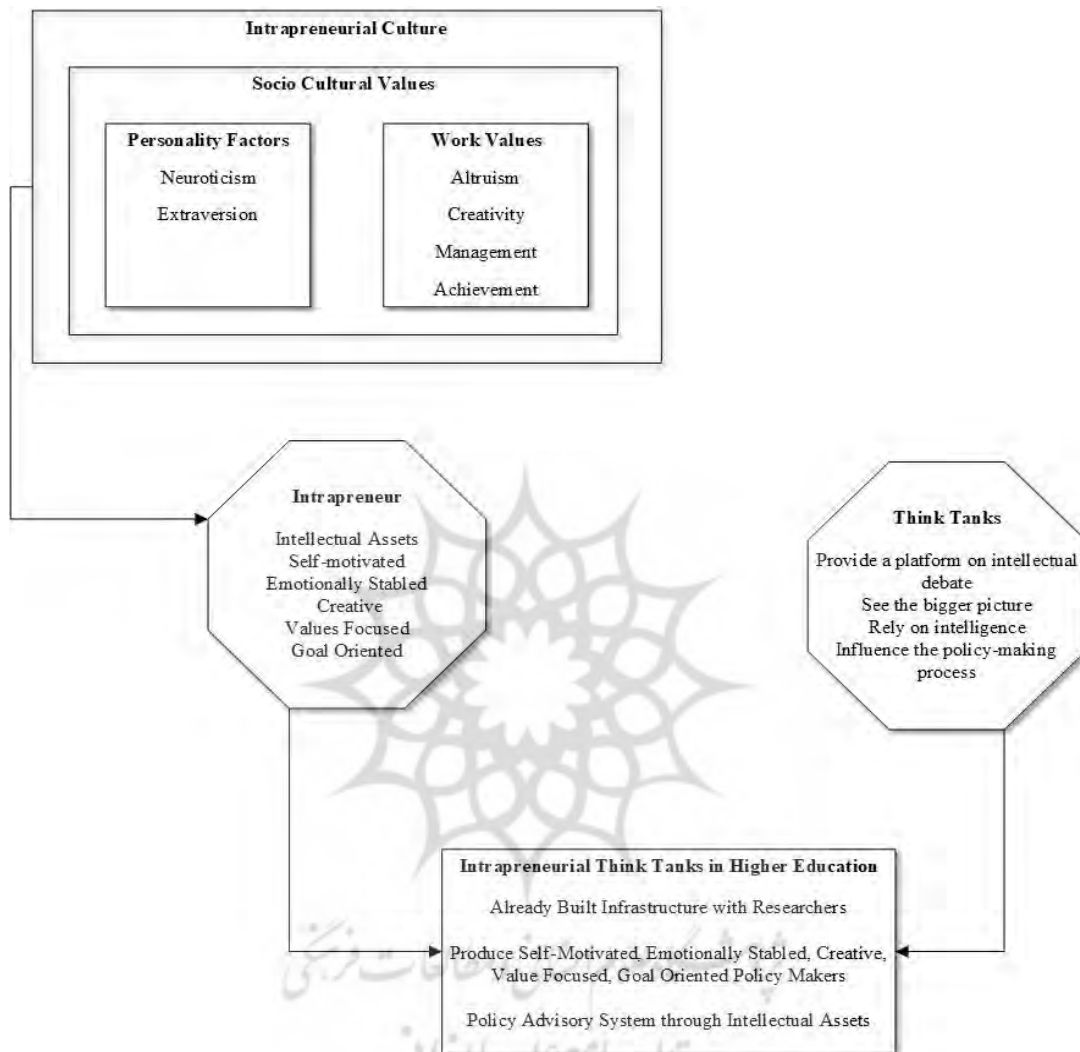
Intrapreneurial Culture

Socio Cultural Values

Personality Factors

Neuroticism

Extraversion

Work Values

Altruism

Creativity

Management

Achievement

Intrapreneur

Intellectual Assets
Self-motivated
Emotionally Stabled
Creative
Values Focused
Goal Oriented

Think Tanks

Provide a platform on intellectual debate
See the bigger picture
Rely on intelligence
Influence the policy-making process

Intrapreneurial Think Tanks in Higher Education

Already Built Infrastructure with Researchers

Produce Self-Motivated, Emotionally Stabled, Creative, Value Focused, Goal Oriented Policy Makers

Policy Advisory System through Intellectual Assets